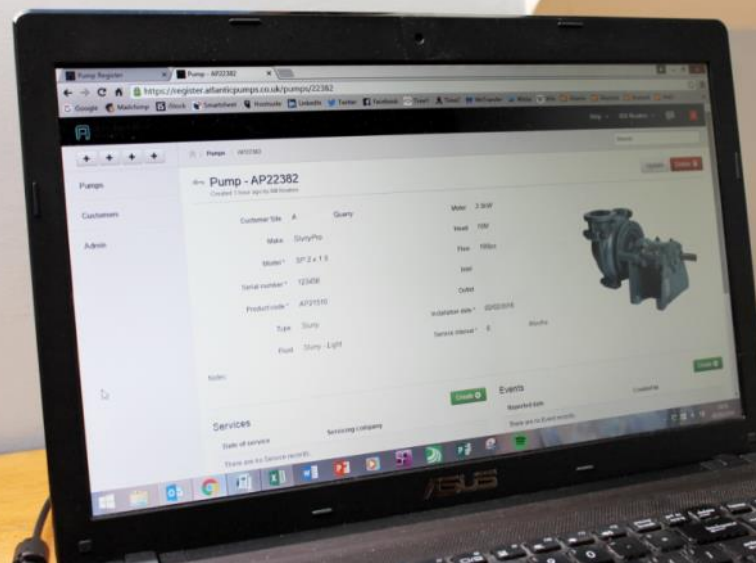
Pump Register

Pump - AP22382

https://register.atlanticpumps.co.uk/pumps/22382

Google Mailchimp iStock Smartsheet Hootsuite LinkedIn Twitter Facebook

Pumps

Customers

Admin

Pump / AP22382

Update Delete

Pump - AP22382

Created 1 hour ago by Bill Rowlands

Customer Site A Quarry

Make SlurryPro

Model * SP 2 x 1.5

Serial number * 123456

Product code * AP21510

Type Slurry

Fluid Slurry - Light

Motor 3.5kW

Head 10M

Flow 100lps

Inlet

Outlet

Installation date * 02/02/2016

Service interval * 6 Months

Notes

Create

Create

Events

Reported date

Created by

There are no Event records.

Services

Date of service

Servicing company

There are no Service records.

ASUS